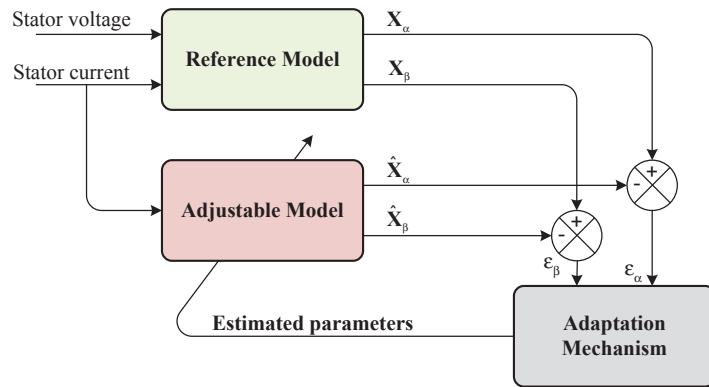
Stator voltage

Stator current

Reference Model

$\mathbf{X}_{\alpha}$

$\mathbf{X}_{\beta}$

Adjustable Model

$\hat{\mathbf{X}}_{\alpha}$

$\hat{\mathbf{X}}_{\beta}$

+

-

+

-

$\varepsilon_{\beta}$

$\varepsilon_{\alpha}$

Estimated parameters

Adaptation Mechanism